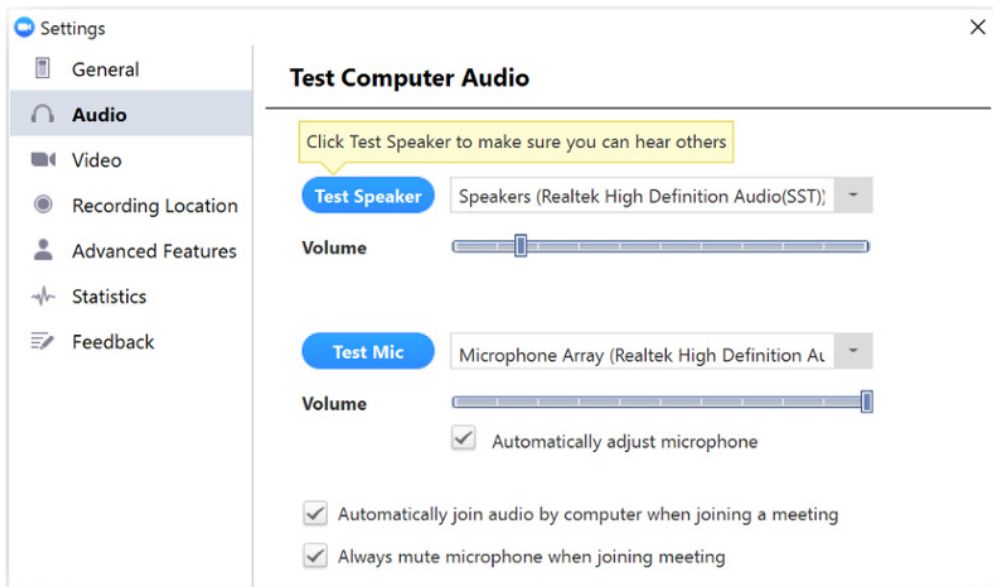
Settings

General
Audio
Video
Recording Location
Advanced Features
Statistics
Feedback

Test Computer Audio

Click Test Speaker to make sure you can hear others

Test Speaker
Speakers (Realtek High Definition Audio(SST)

Volume

Test Mic
Microphone Array (Realtek High Definition Au

Volume

Automatically adjust microphone

Automatically join audio by computer when joining a meeting

Always mute microphone when joining meeting